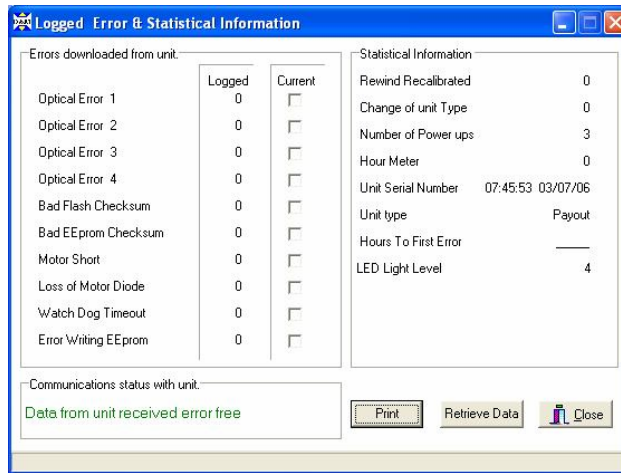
Logged Error & Statistical Information

Errors downloaded from unit.

| | Logged | Current |
|---|---|---|
| Optical Error 1 | 0 | |
| Optical Error 2 | 0 | |
| Optical Error 3 | 0 | |
| Optical Error 4 | 0 | |
| Bad Flash Checksum | 0 | |
| Bad EEprom Checksum | 0 | |
| Motor Short | 0 | |
| Loss of Motor Diode | 0 | |
| Watch Dog Timeout | 0 | |
| Error Writing EEprom | 0 | |

Statistical Information

| | |
|---|---|
| Rewind Recalibrated | 0 |
| Change of unit Type | 0 |
| Number of Power ups | 3 |
| Hour Meter | 0 |
| Unit Serial Number | 07:45:53 03/07/06 |
| Unit type | Payout |
| Hours To First Error | _____ |
| LED Light Level | 4 |

Communications status with unit.

Data from unit received error free

Print

Retrieve Data

Close